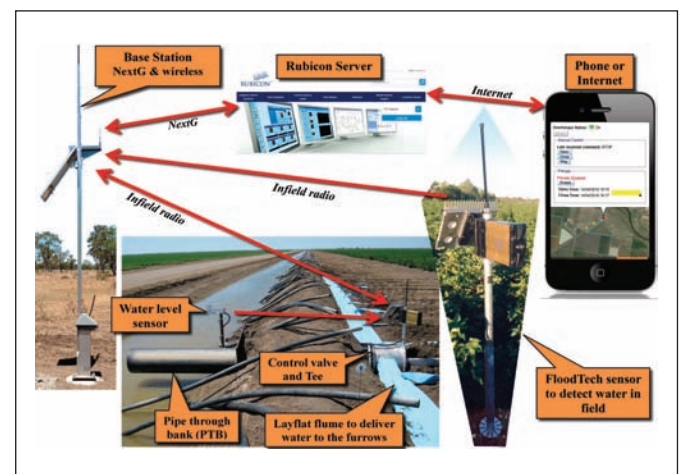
Base Station NextG & wireless

Rubicon Server

RUBICON

Phone or Internet

NextG

Internet

Infield radio

Infield radio

Water level sensor

Control valve and Tee

Pipe through bank (PTB)

Layflat flume to deliver water to the furrows

FloodTech sensor to detect water in field